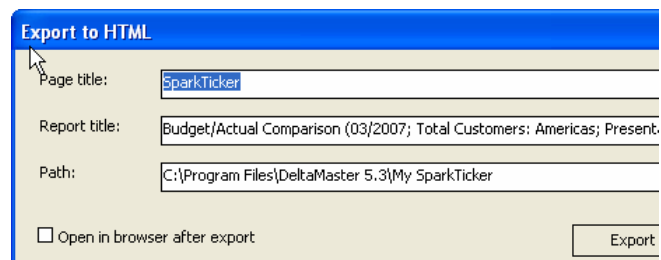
Export to HTML

Page title: SparkTicker

Report title: Budget/Actual Comparison (03/2007; Total Customers: Americas; Presenta

Path: C:\Program Files\DeltaMaster 5.3\My SparkTicker

Open in browser after export

Export